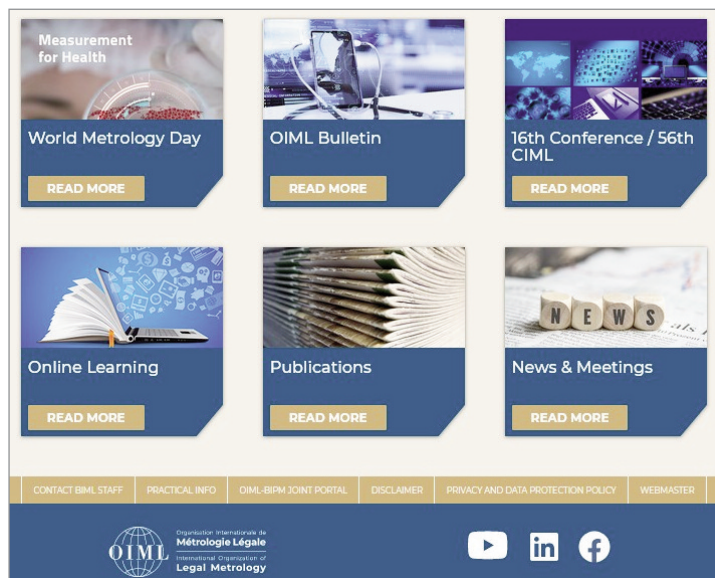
Measurement for Health

World Metrology Day

READ MORE

OIML Bulletin

READ MORE

16th Conference / 56th CIML

READ MORE

Online Learning

READ MORE

Publications

READ MORE

NEWS

News & Meetings

READ MORE

CONTACT BIML STAFF | PRACTICAL INFO | OIML-BIPM JOINT PORTAL | DISCLAIMER | PRIVACY AND DATA PROTECTION POLICY | WEBMASTER

OIML Organisation Internationale de Métrologie Légale International Organization of Legal Metrology

in